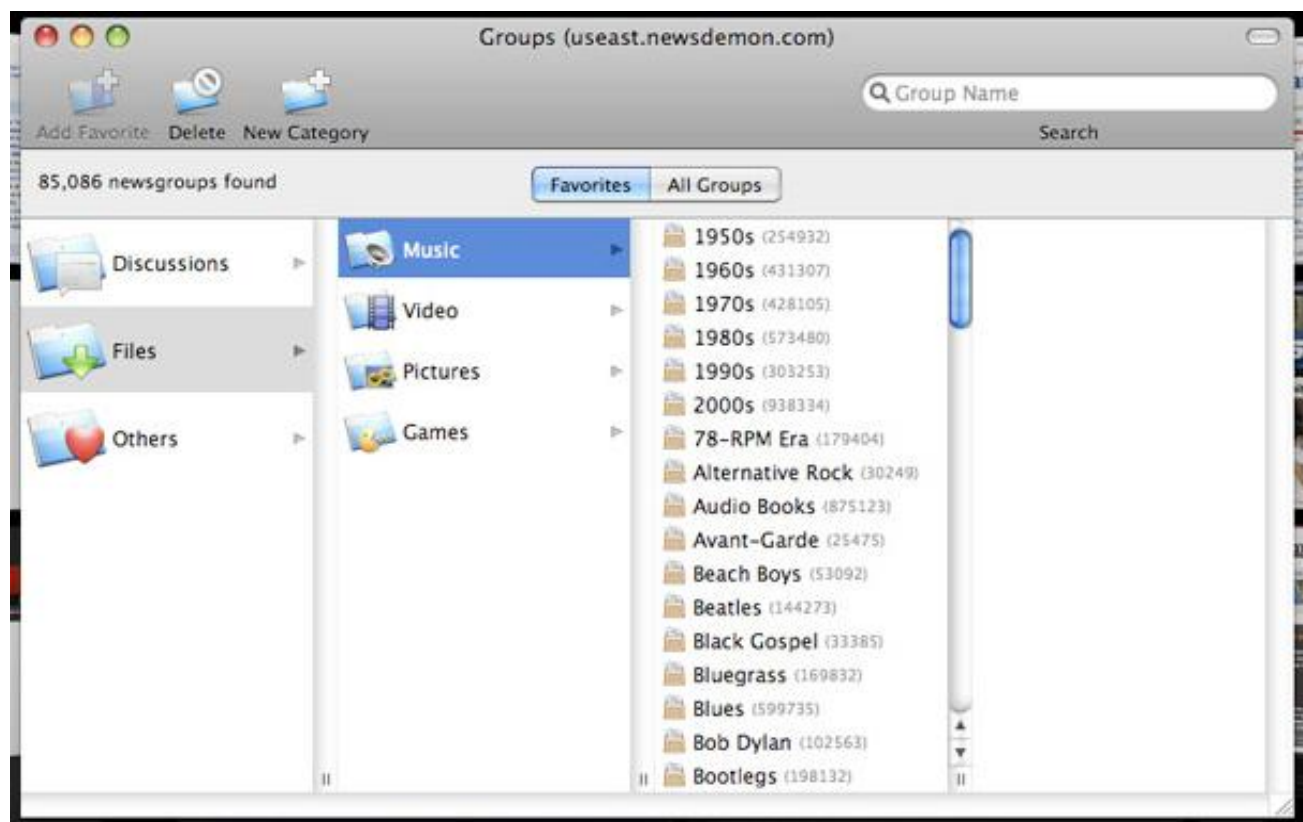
Groups (useast.newsdemon.com)

Add Favorite Delete New Category

Group Name

Search

85,086 newsgroups found

Favorites All Groups

Discussions

Files

Others

Music

Video

Pictures

Games

1950s (254932)
1960s (431307)
1970s (428105)
1980s (573480)
1990s (303253)
2000s (938334)
78-RPM Era (179404)
Alternative Rock (30249)
Audio Books (875123)
Avant-Garde (25475)
Beach Boys (53092)
Beatles (144273)
Black Gospel (33385)
Bluegrass (169832)
Blues (599735)
Bob Dylan (102563)
Bootlegs (198132)